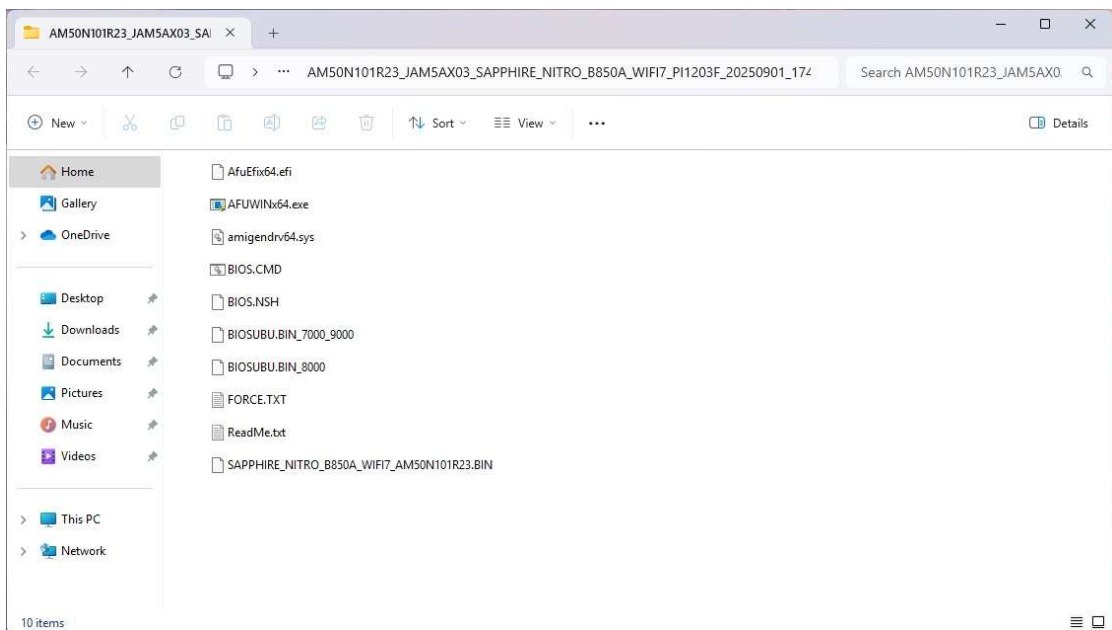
AM50N101R23_JAM5AX03_SAI ×
+
AM50N101R23_JAM5AX03_SAPPHIRE_NITRO_B850A_WIFI7_PI1203F_20250901_174
Search AM50N101R23_JAM5AX0.
New
Sort
View
...
Details
Home
Gallery
OneDrive
Desktop
Downloads
Documents
Pictures
Music
Videos
This PC
Network
AfuEfix64.efi
AFUWINx64.exe
amigendrv64.sys
BIOS.CMD
BIOS.NSH
BIOSUBU.BIN_7000_9000
BIOSUBU.BIN_8000
FORCE.TXT
ReadMe.txt
SAPPHIRE_NITRO_B850A_WIFI7_AM50N101R23.BIN
10 items